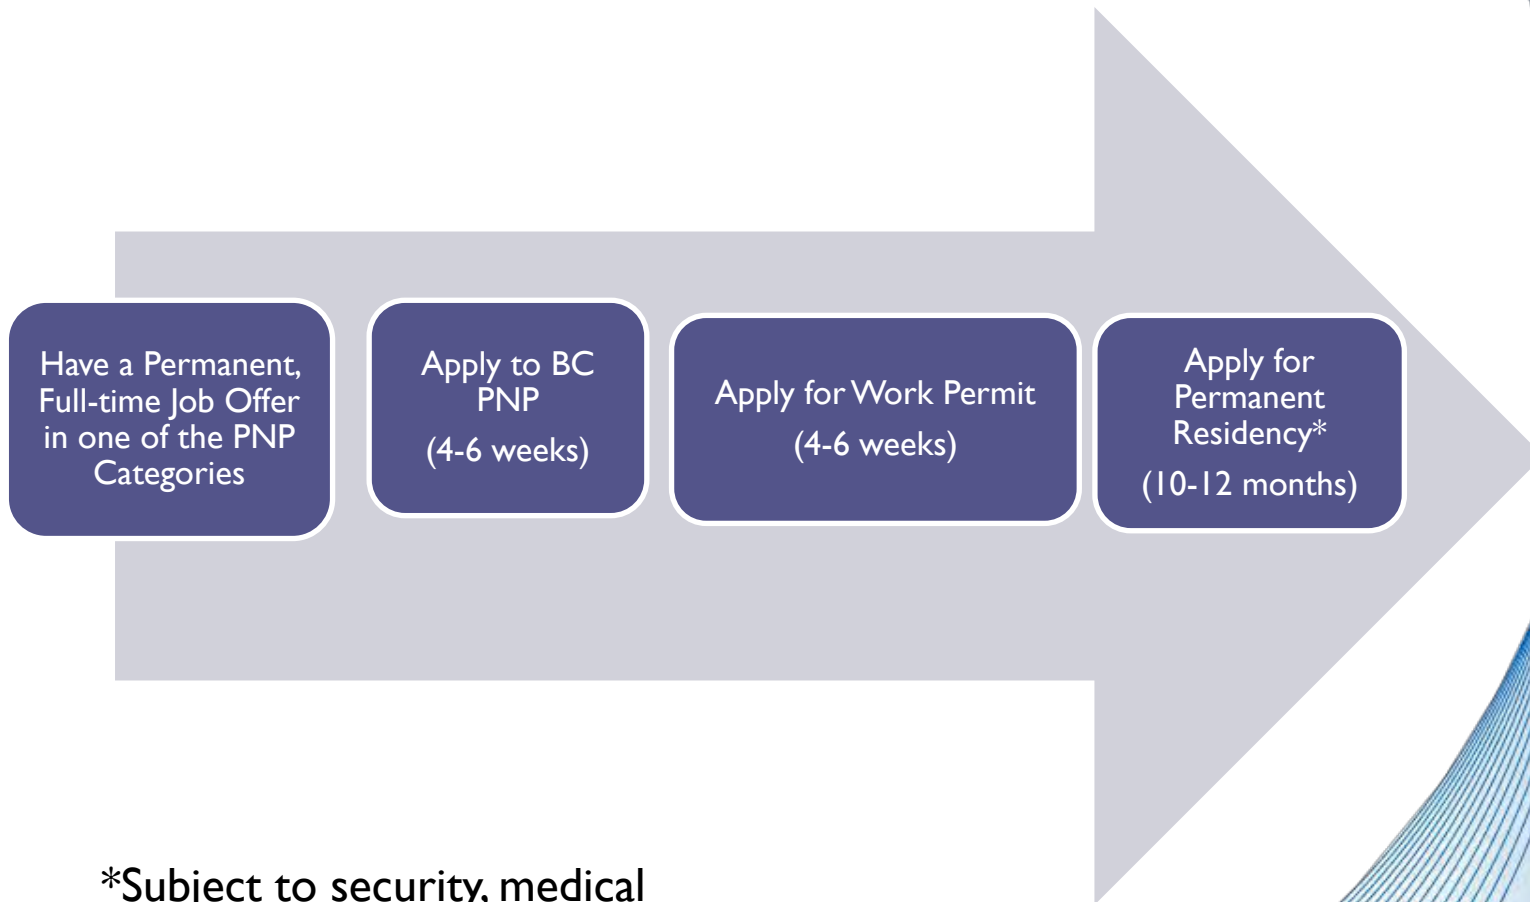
Have a Permanent, Full-time Job Offer in one of the PNP Categories

Apply to BC PNP

(4-6 weeks)

Apply for Work Permit

(4-6 weeks)

Apply for Permanent Residency*

(10-12 months)

*Subject to security, medical